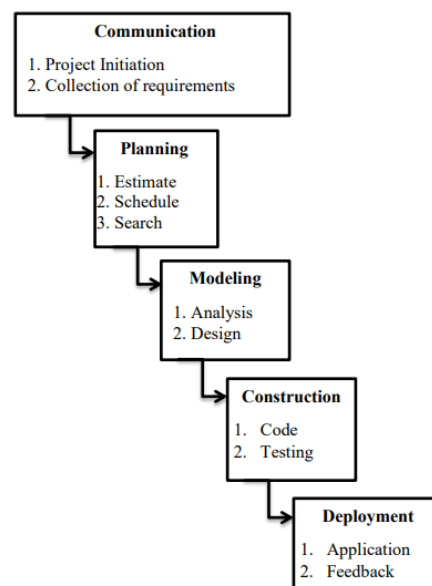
Communication

1. Project Initiation
2. Collection of requirements

Planning

1. Estimate
2. Schedule
3. Search

Modeling

1. Analysis
2. Design

Construction

1. Code
2. Testing

Deployment

1. Application
2. Feedback